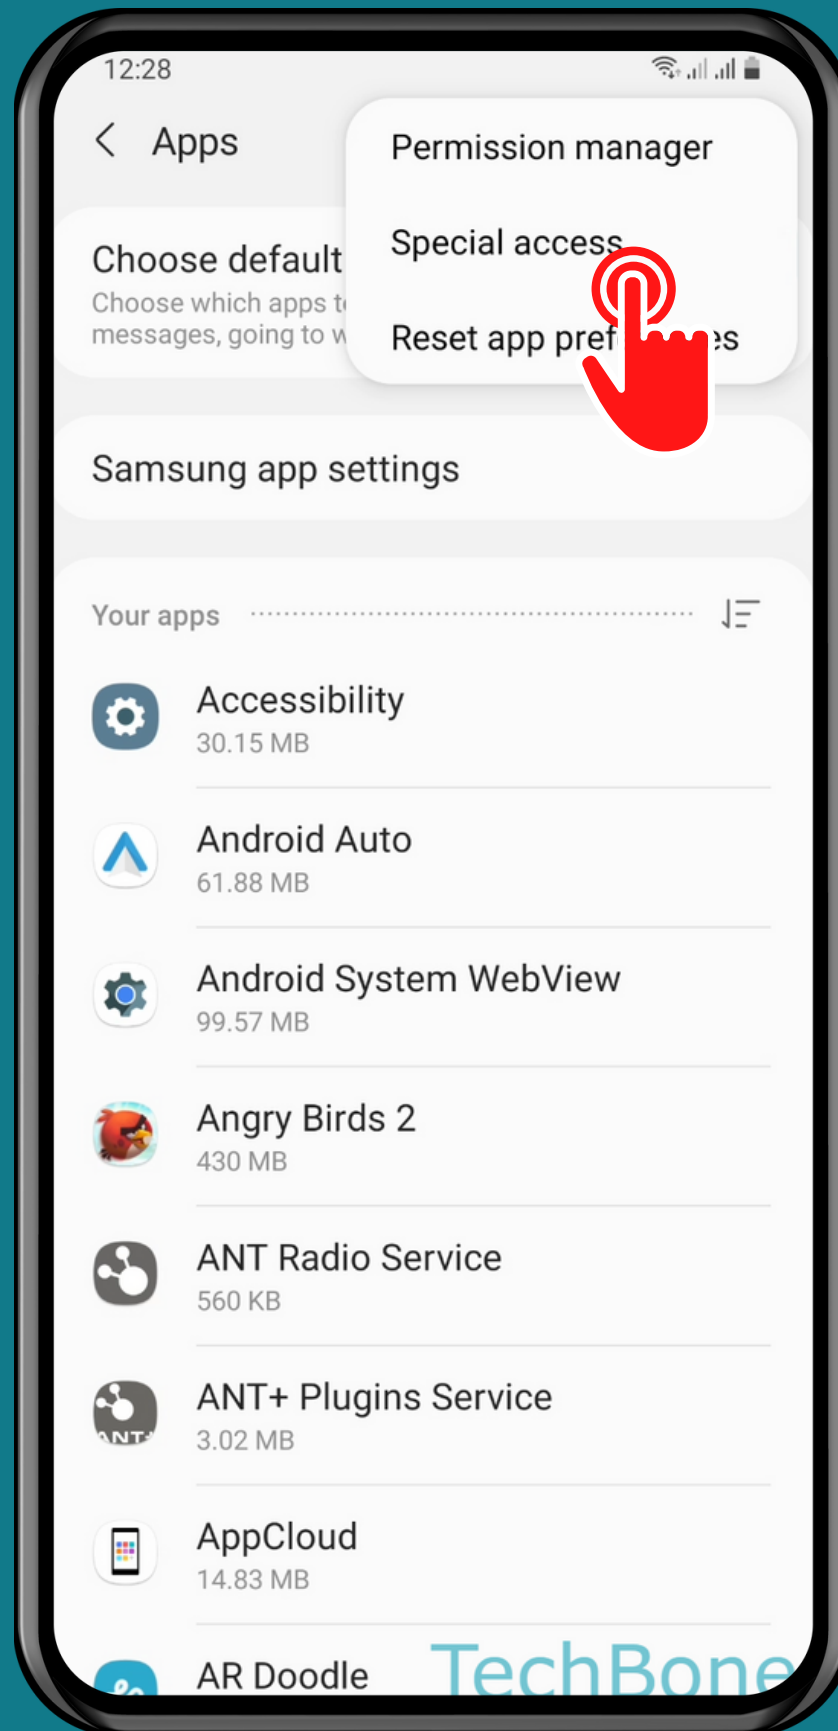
12:28

< Apps

Permission manager

Special access

Reset app pref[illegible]es

Choose default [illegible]
Choose which apps t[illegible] messages, going to w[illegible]

Samsung app settings

Your apps

Accessibility
30.15 MB

Android Auto
61.88 MB

Android System WebView
99.57 MB

Angry Birds 2
430 MB

ANT Radio Service
560 KB

ANT+ Plugins Service
3.02 MB

AppCloud
14.83 MB

AR Doodle

TechBone